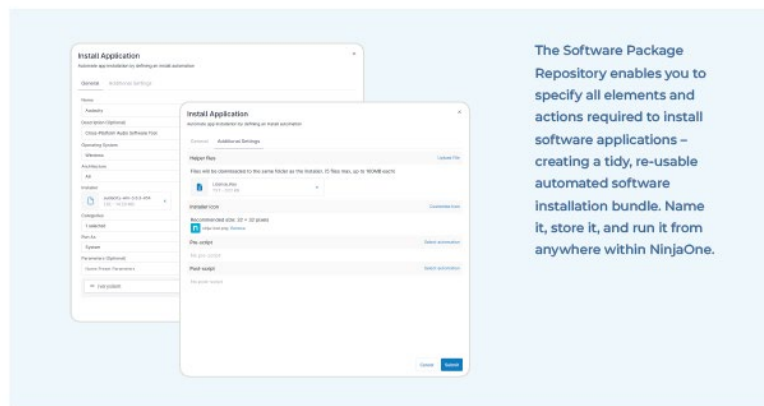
Install Application

Automate app installation by defining an install automation

General Additional Settings

Name

Audacity

Description (Optional)

Cross-Platform Audio Software Tool

Operating System

Windows

Architecture

All

Installer

audacity-win-3.6.4-64

Categories

1 selected

Run As

System

Parameters (Optional)

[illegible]

Install Application

Automate app installation by defining an install automation

General Additional Settings

Helper files

Upload file

Files will be downloaded to the same folder as the installer. 15 files max, up to 160MB each

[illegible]

Installer icon

Customize icon

Recommended size: 32 × 32 pixels

Pre-script

Select automation

No pre-script

Post-script

Select automation

No post-script

Cancel Submit

The Software Package Repository enables you to specify all elements and actions required to install software applications – creating a tidy, re-usable automated software installation bundle. Name it, store it, and run it from anywhere within NinjaOne.